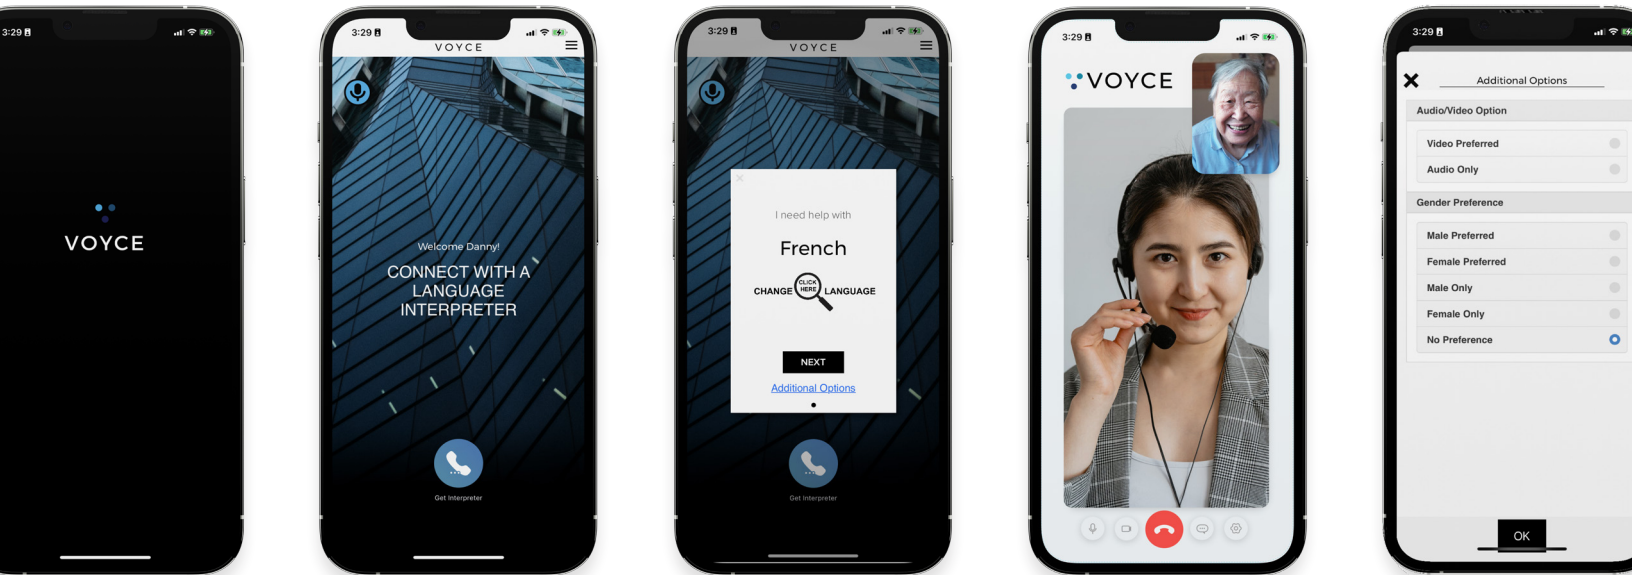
3:29

VOYCE

3:29

VOYCE

Welcome Danny!

CONNECT WITH A LANGUAGE INTERPRETER

Get Interpreter

3:29

VOYCE

I need help with

French

CHANGE CLICK HERE LANGUAGE

NEXT

Additional Options

Get Interpreter

3:29

VOYCE

3:29

Additional Options

Audio/Video Option

Video Preferred

Audio Only

Gender Preference

Male Preferred

Female Preferred

Male Only

Female Only

No Preference

OK